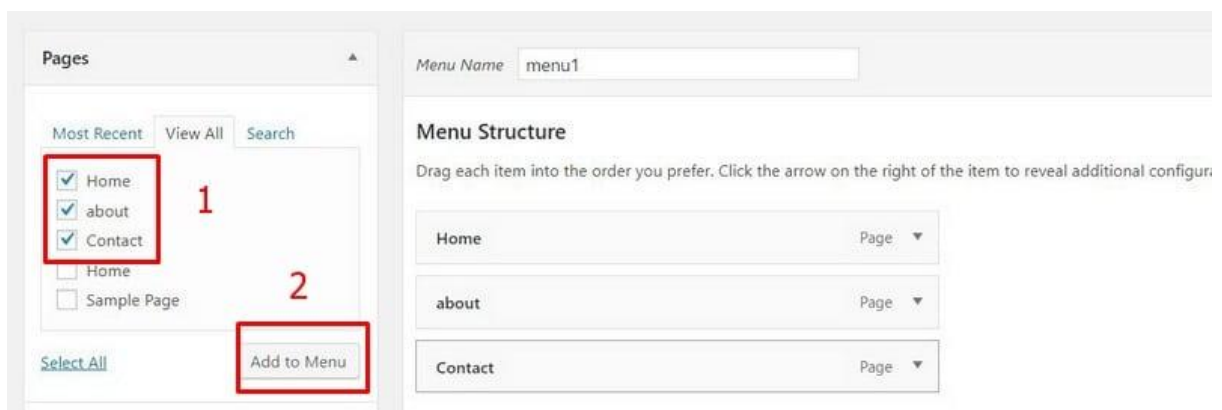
Pages

Most Recent View All Search

Home
about
Contact
Home
Sample Page

1

2

Select All

Add to Menu

Menu Name menu1

Menu Structure

Drag each item into the order you prefer. Click the arrow on the right of the item to reveal additional configura

Home Page

about Page

Contact Page